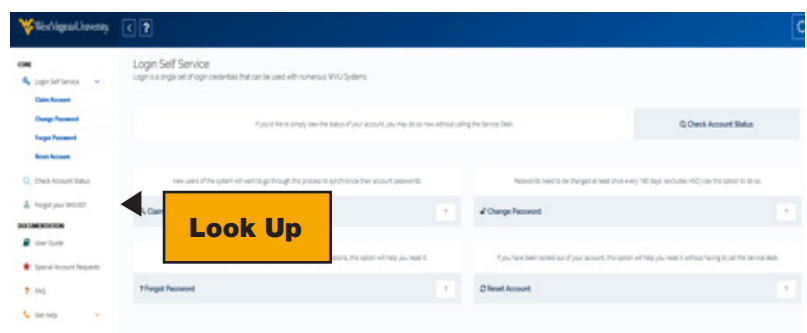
West Virginia University

CORE

Login Self Service

Claim Account

Change Password

Forgot Password

Reset Account

Check Account Status

Forgot your WVUID?

DOCUMENTATION

User Guide

Special Account Requests

FAQ

Get Help

Login Self Service

Login is a single set of login credentials that can be used with numerous WVU Systems

If you'd like to simply view the status of your account, you may do so now without calling the Service Desk.

Check Account Status

New users of the system will want to go through this process to synchronize their account passwords.

Passwords need to be changed at least once every 180 days. (excludes HSC) Use this option to do so.

Claim

?

Change Password

?

Look Up

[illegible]ations, this option will help you reset it.

If you have been locked out of your account, this option will help you reset it without having to call the Service desk.

Forgot Password

?

Reset Account

?